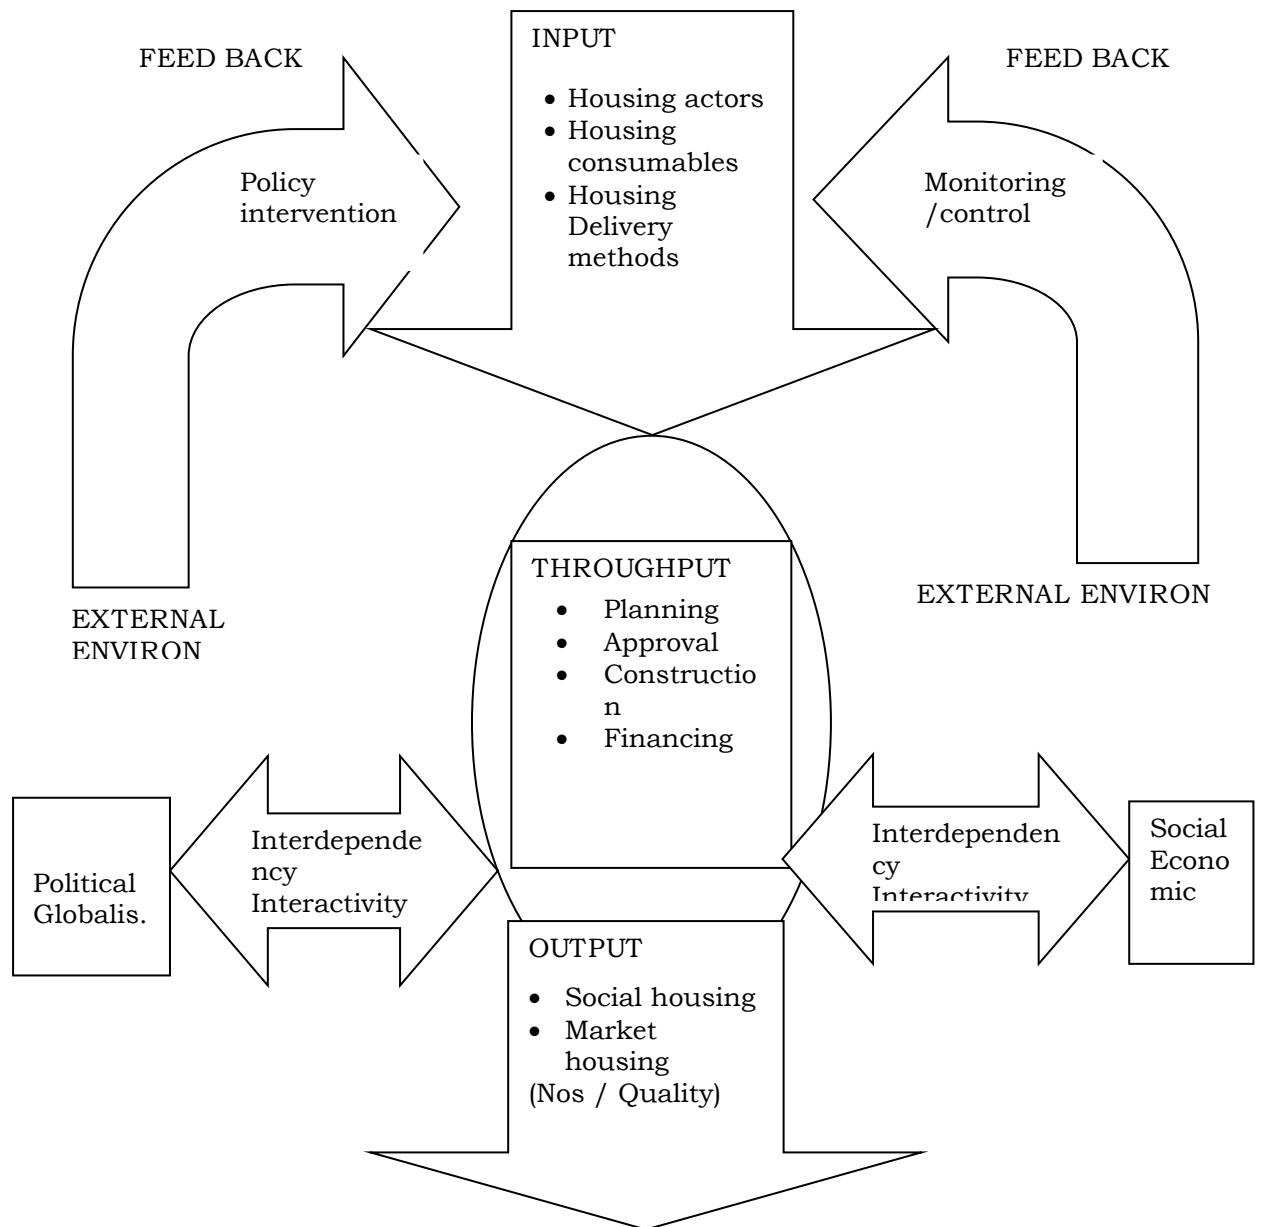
FEED BACK

INPUT

- Housing actors
- Housing consumables
- Housing Delivery methods

FEED BACK

Policy intervention

Monitoring /control

THROUGHPUT

- Planning
- Approval
- Constructio n
- Financing

EXTERNAL ENVIRON

EXTERNAL ENVIRON

Political Globalis.

Interdependency Interactivity

Interdependency Interactivity

Social Economic

OUTPUT

- Social housing
- Market housing

(Nos / Quality)